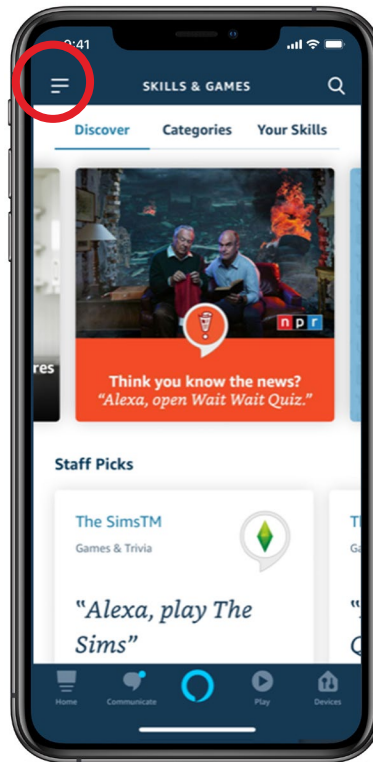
9:41

SKILLS & GAMES

Discover Categories Your Skills

res

npr

Think you know the news?
"Alexa, open Wait Wait Quiz."

Staff Picks

The SimsTM
Games & Trivia

"Alexa, play The Sims"

Th
Ga

"
Q

Home Communicate Play Devices